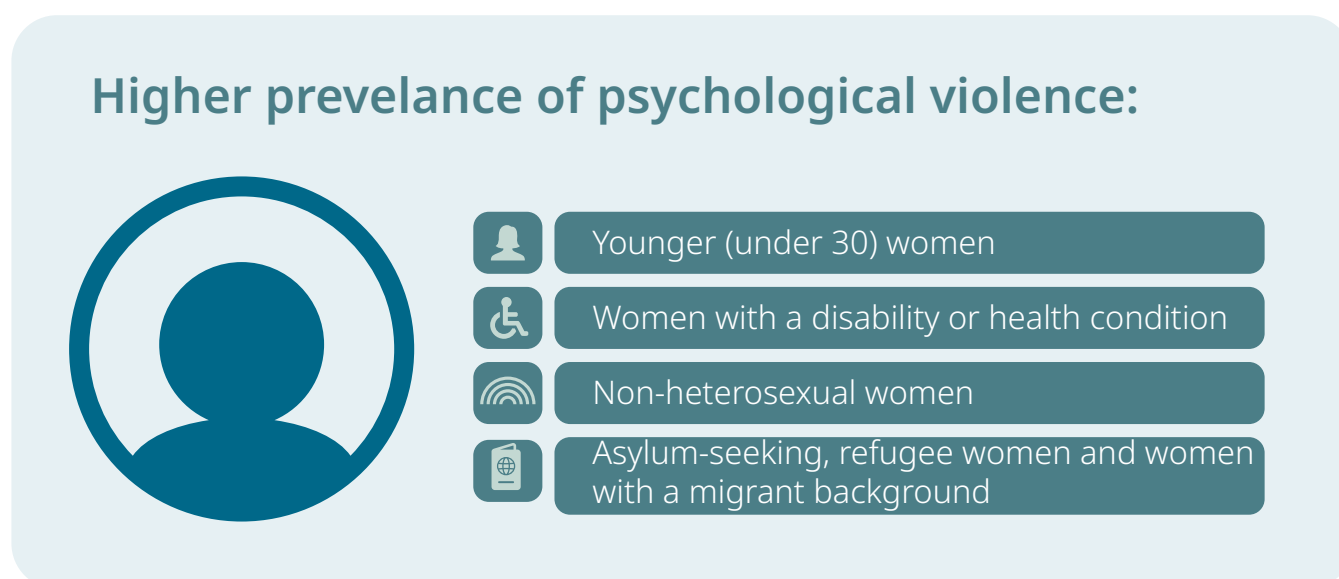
Higher prevelance of psychological violence:

Younger (under 30) women

Women with a disability or health condition

Non-heterosexual women

Asylum-seeking, refugee women and women with a migrant background